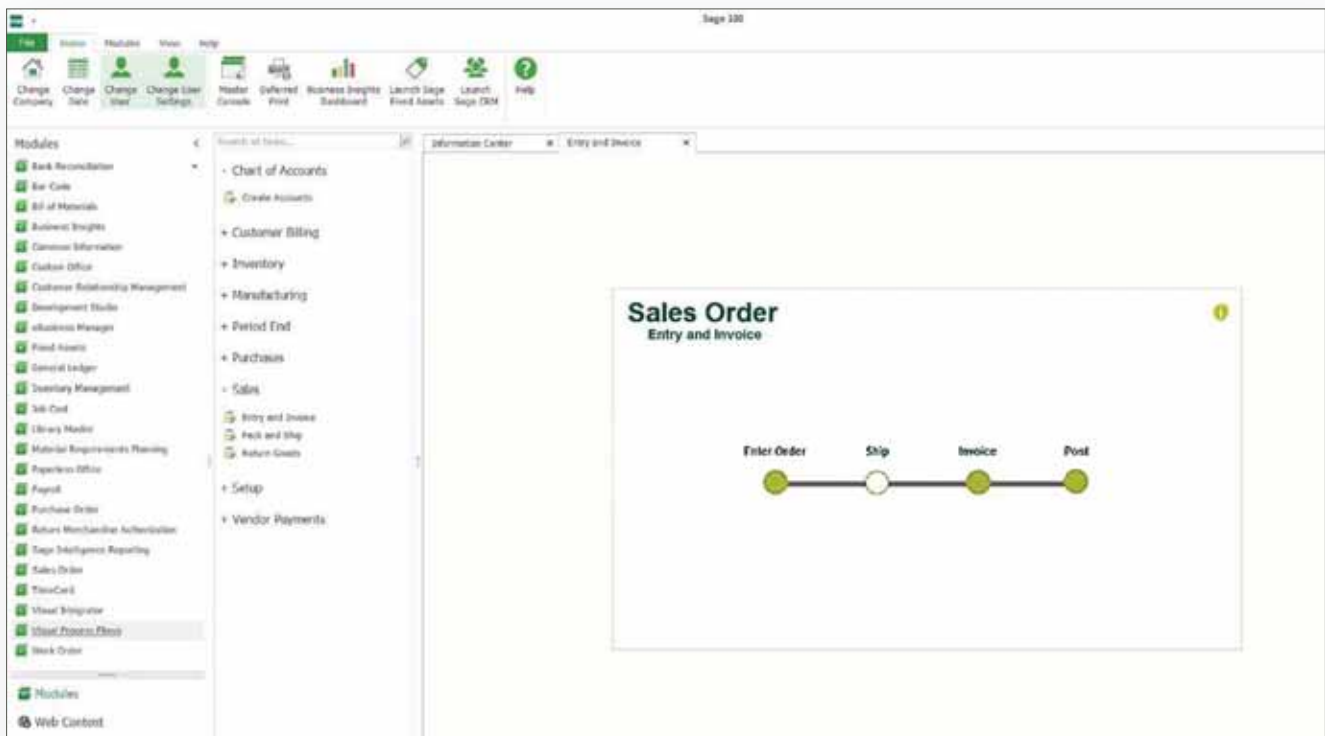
Sage 100

File Home Modules View Help

Change Company Change Date Change User Change User Settings Master Console Deferred Print Business Insights Dashboard Launch Sage Fixed Assets Launch Sage CRM Help

Modules
Bank Reconciliation
Bar Code
Bill of Materials
Business Insights
Common Information
Custom Office
Customer Relationship Management
Development Studio
eBusiness Manager
Fixed Assets
General Ledger
Inventory Management
Job Cost
Library Master
Material Requirements Planning
Paperless Office
Payroll
Purchase Order
Return Merchandise Authorization
Sage Intelligence Reporting
Sales Order
TimeCard
Visual Integrator
Visual Process Flows
Work Order

Modules
Web Content

Search all tasks...
- Chart of Accounts
Create Accounts
+ Customer Billing
+ Inventory
+ Manufacturing
+ Period End
+ Purchases
- Sales
Entry and Invoice
Pack and Ship
Return Goods
+ Setup
+ Vendor Payments

Information Center
Entry and Invoice

Sales Order
Entry and Invoice

Enter Order
Ship
Invoice
Post